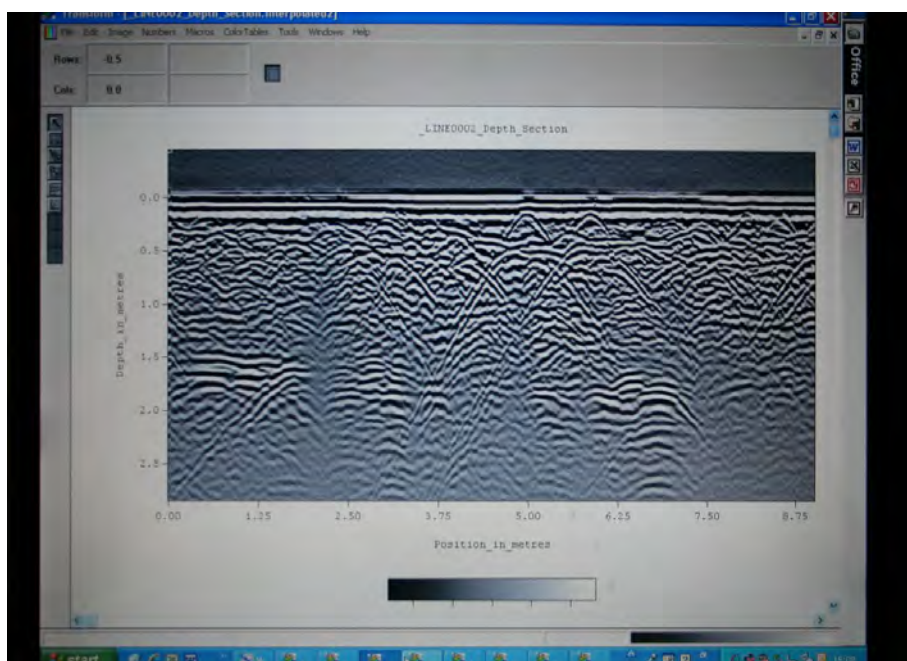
Transform - [_LINE0002_Depth_Section.interpolated2]

File Edit Image Numbers Macros ColorTables Tools Windows Help

Rows: 0.5

Cols: 0.0

Office

_LINE0002_Depth_Section

0.0

0.5

1.0

1.5

2.0

2.5

Depth_in_metres

0.00 1.25 2.50 3.75 5.00 6.25 7.50 8.75

Position_in_metres

start